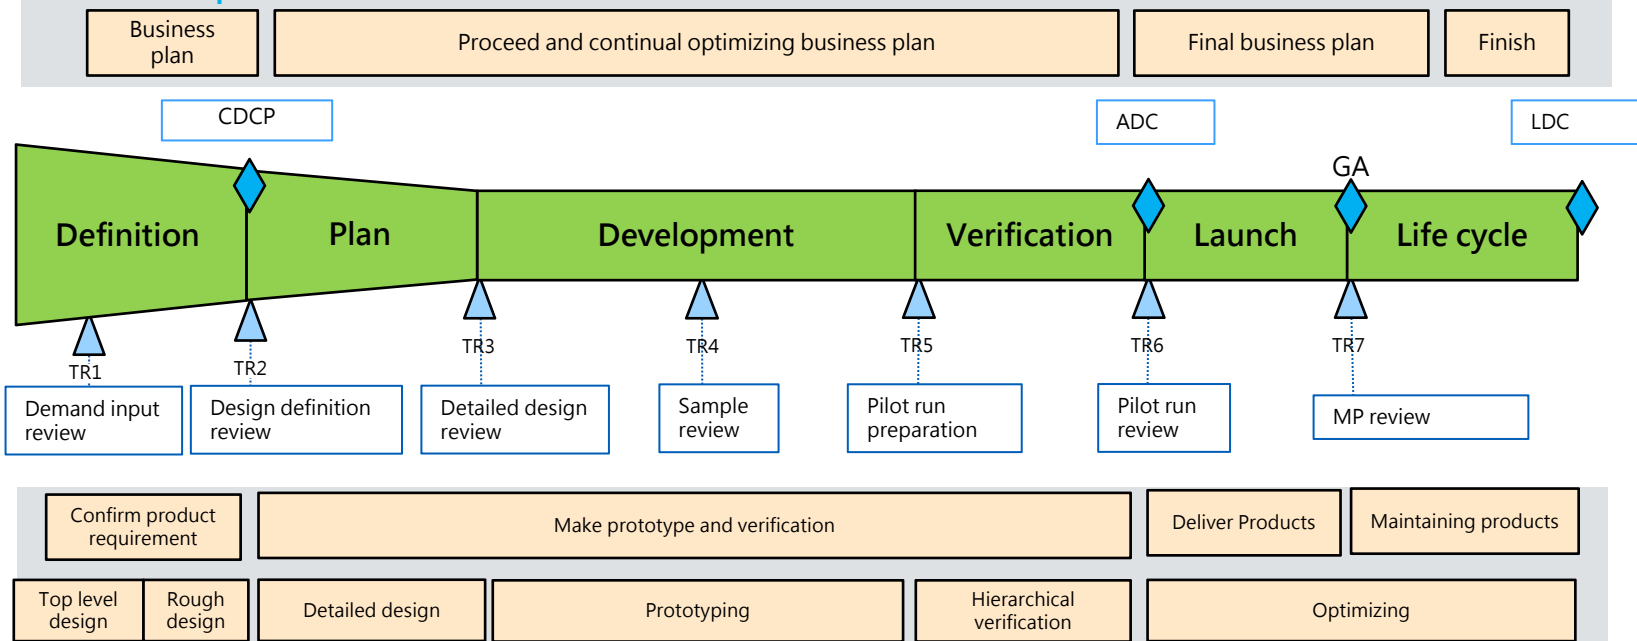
Business plan

Proceed and continual optimizing business plan

Final business plan

Finish

CDCP

ADC

LDC

GA

Definition

Plan

Development

Verification

Launch

Life cycle

TR1

TR2

TR3

TR4

TR5

TR6

TR7

Demand input review

Design definition review

Detailed design review

Sample review

Pilot run preparation

Pilot run review

MP review

Confirm product requirement

Make prototype and verification

Deliver Products

Maintaining products

Top level design

Rough design

Detailed design

Prototyping

Hierarchical verification

Optimizing